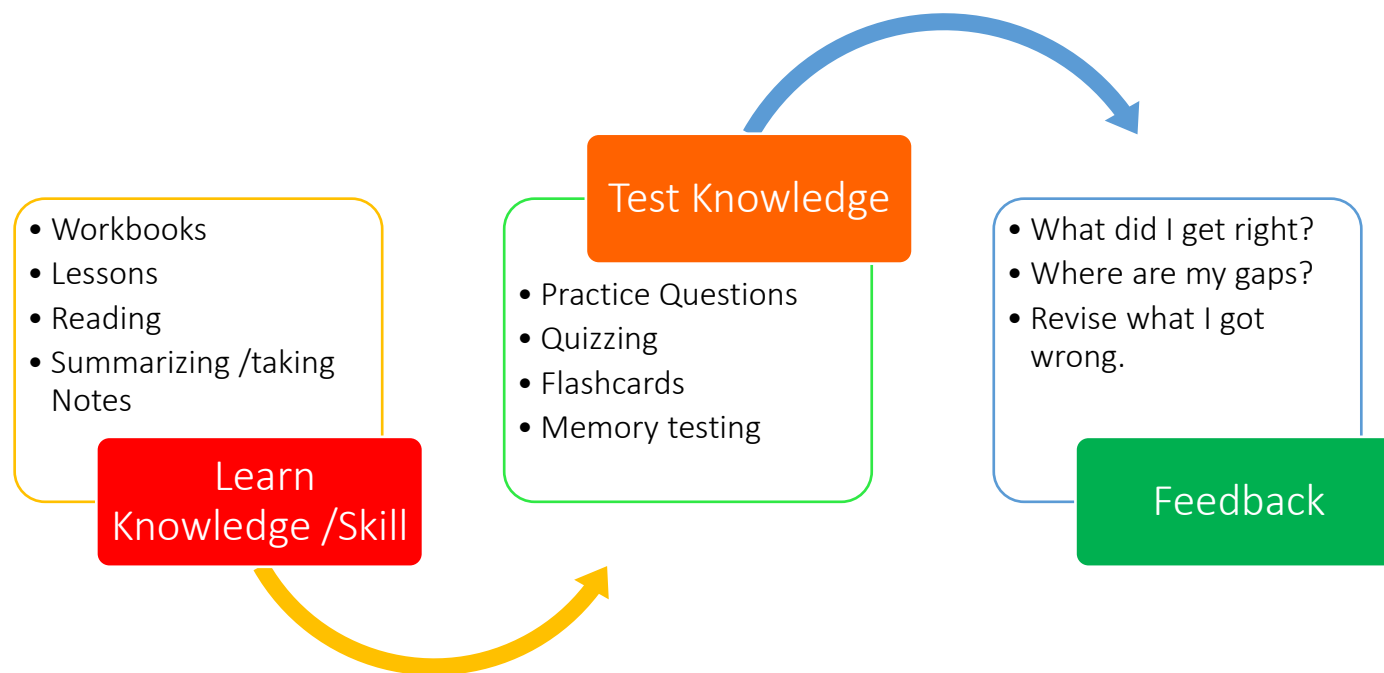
• Workbooks
• Lessons
• Reading
• Summarizing /taking Notes

Learn Knowledge /Skill

Test Knowledge

• Practice Questions
• Quizzing
• Flashcards
• Memory testing

• What did I get right?
• Where are my gaps?
• Revise what I got wrong.

Feedback